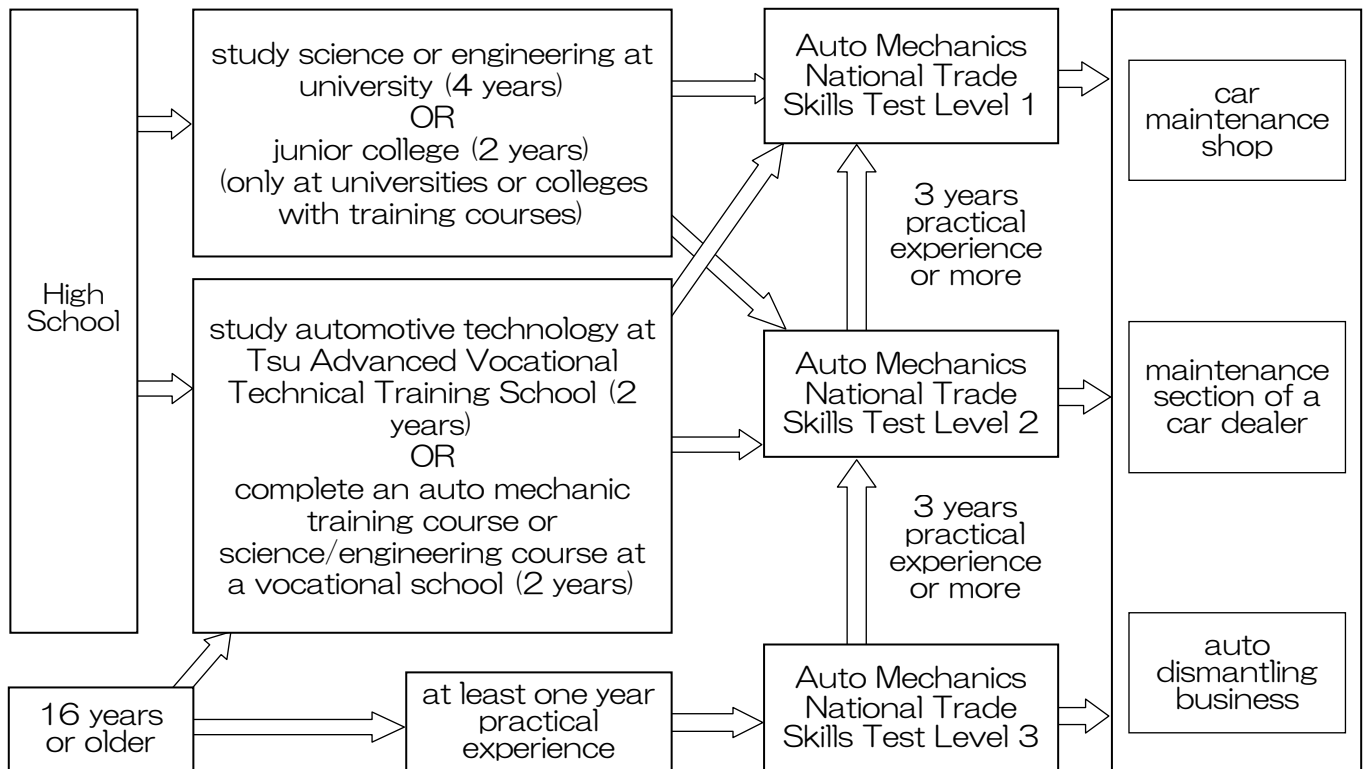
High School

study science or engineering at university (4 years)
OR
junior college (2 years)
(only at universities or colleges with training courses)

study automotive technology at Tsu Advanced Vocational Technical Training School (2 years)
OR
complete an auto mechanic training course or science/engineering course at a vocational school (2 years)

16 years or older

at least one year practical experience

Auto Mechanics National Trade Skills Test Level 1

3 years practical experience or more

Auto Mechanics National Trade Skills Test Level 2

3 years practical experience or more

Auto Mechanics National Trade Skills Test Level 3

car maintenance shop

maintenance section of a car dealer

auto dismantling business